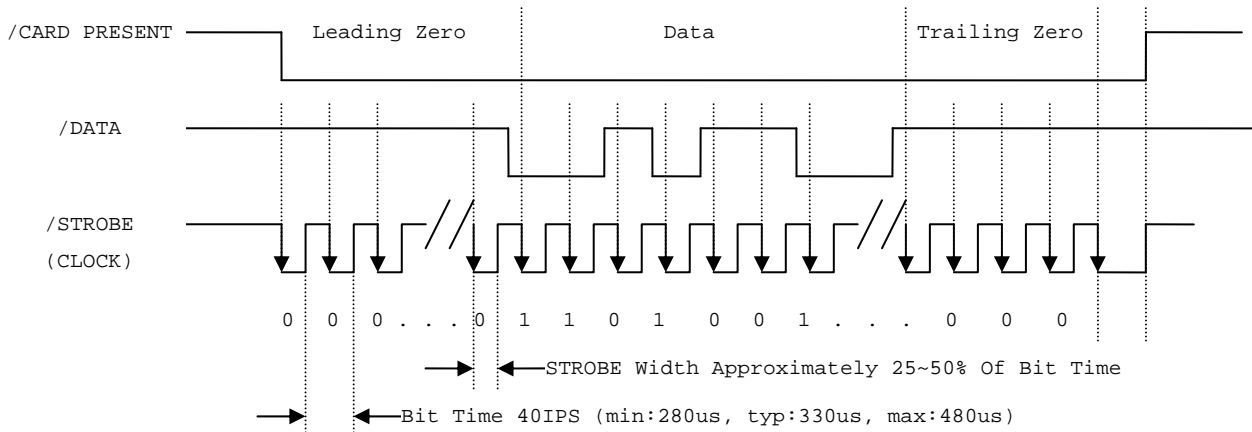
/CARD PRESENT

Leading Zero

Data

Trailing Zero

/DATA

/STROBE

(CLOCK)

0 0 0 . . . 0 1 1 0 1 0 0 1 . . . 0 0 0

STROBE Width Approximately 25~50% Of Bit Time

Bit Time 40IPS (min:280us, typ:330us, max:480us)